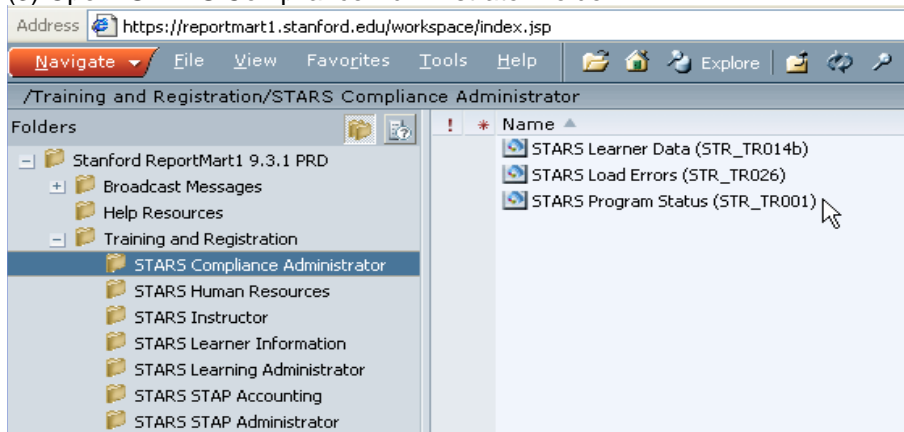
Address https://reportmart1.stanford.edu/workspace/index.jsp

Navigate File View Favorites Tools Help Explore

/Training and Registration/STARS Compliance Administrator

Folders

Stanford ReportMart1 9.3.1 PRD
Broadcast Messages
Help Resources
Training and Registration
STARS Compliance Administrator
STARS Human Resources
STARS Instructor
STARS Learner Information
STARS Learning Administrator
STARS STAP Accounting
STARS STAP Administrator

! * Name

STARS Learner Data (STR_TR014b)
STARS Load Errors (STR_TR026)
STARS Program Status (STR_TR001)